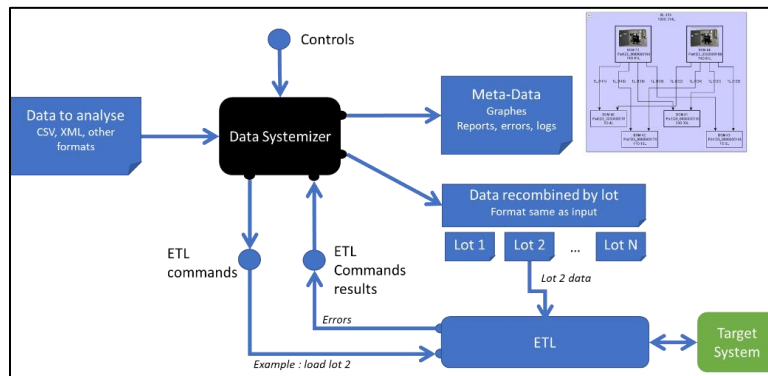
Controls

Data to analyse
CSV, XML, other formats

Data Systemizer

Meta-Data
Graphes
Reports, errors, logs

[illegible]

Data recombined by lot
Format same as input

Lot 1

Lot 2

...

Lot N

Lot 2 data

ETL commands

ETL Commands results

Errors

ETL

Target System

Example : load lot 2